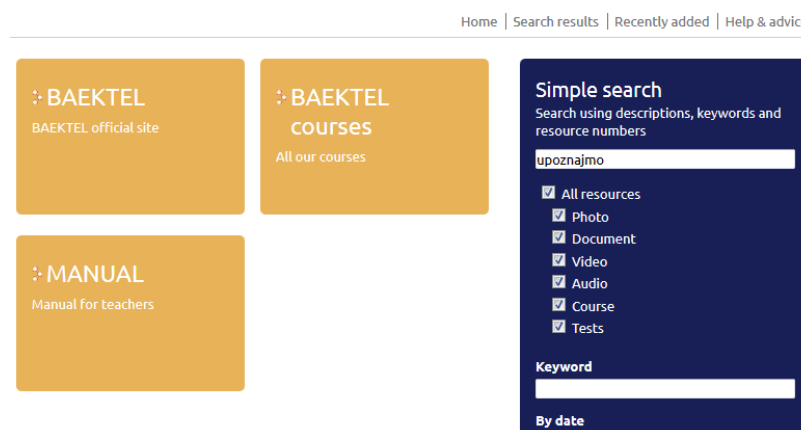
Home | Search results | Recently added | Help & advic

BAEKTEL
BAEKTEL official site

BAEKTEL courses
All our courses

MANUAL
Manual for teachers

Simple search
Search using descriptions, keywords and resource numbers

upoznajmo

All resources
Photo
Document
Video
Audio
Course
Tests

Keyword

By date